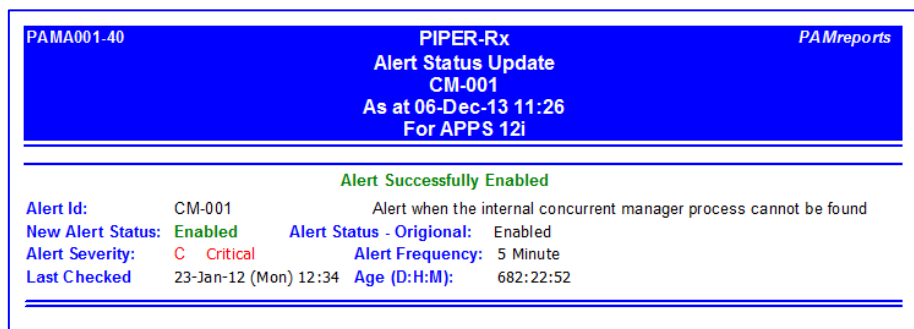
PAMA001-40

PIPER-Rx
Alert Status Update
CM-001
As at 06-Dec-13 11:26
For APPS 12i

PAMreports

Alert Successfully Enabled

Alert Id: CM-001 Alert when the internal concurrent manager process cannot be found
New Alert Status: Enabled Alert Status - Origional: Enabled
Alert Severity: C Critical Alert Frequency: 5 Minute
Last Checked 23-Jan-12 (Mon) 12:34 Age (D:H:M): 682:22:52